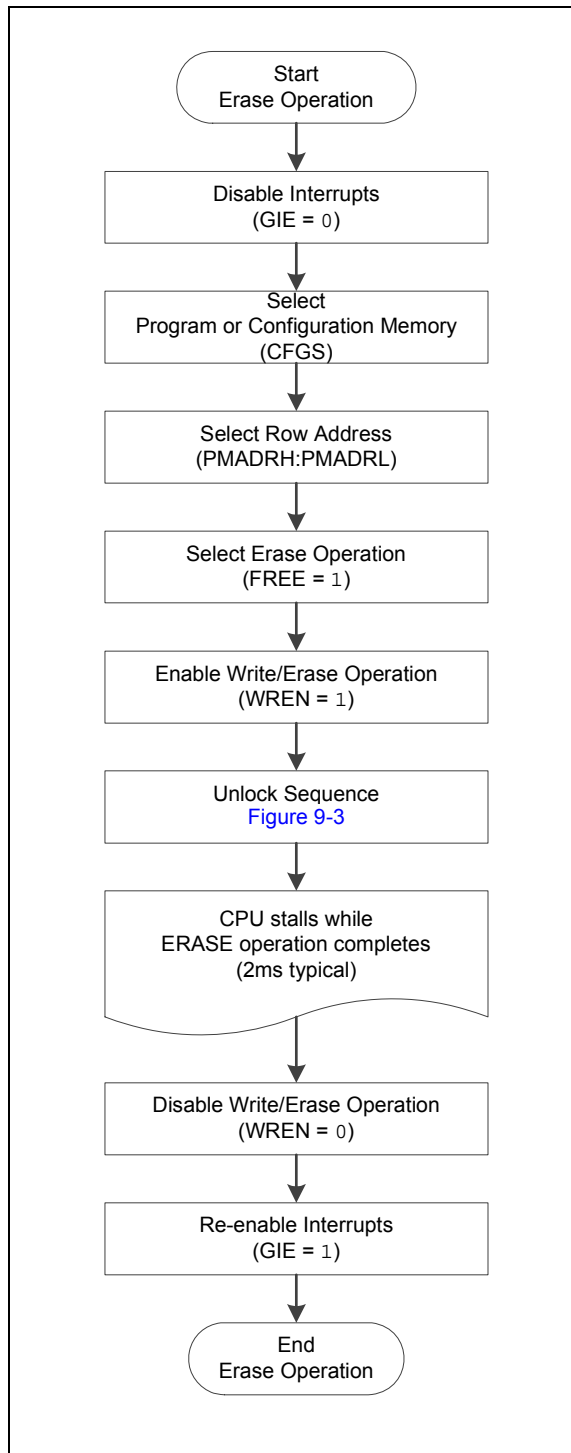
Start
Erase Operation

Disable Interrupts
(GIE = 0)

Select
Program or Configuration Memory
(CFGS)

Select Row Address
(PMADRH:PMADRL)

Select Erase Operation
(FREE = 1)

Enable Write/Erase Operation
(WREN = 1)

Unlock Sequence
Figure 9-3

CPU stalls while
ERASE operation completes
(2ms typical)

Disable Write/Erase Operation
(WREN = 0)

Re-enable Interrupts
(GIE = 1)

End
Erase Operation